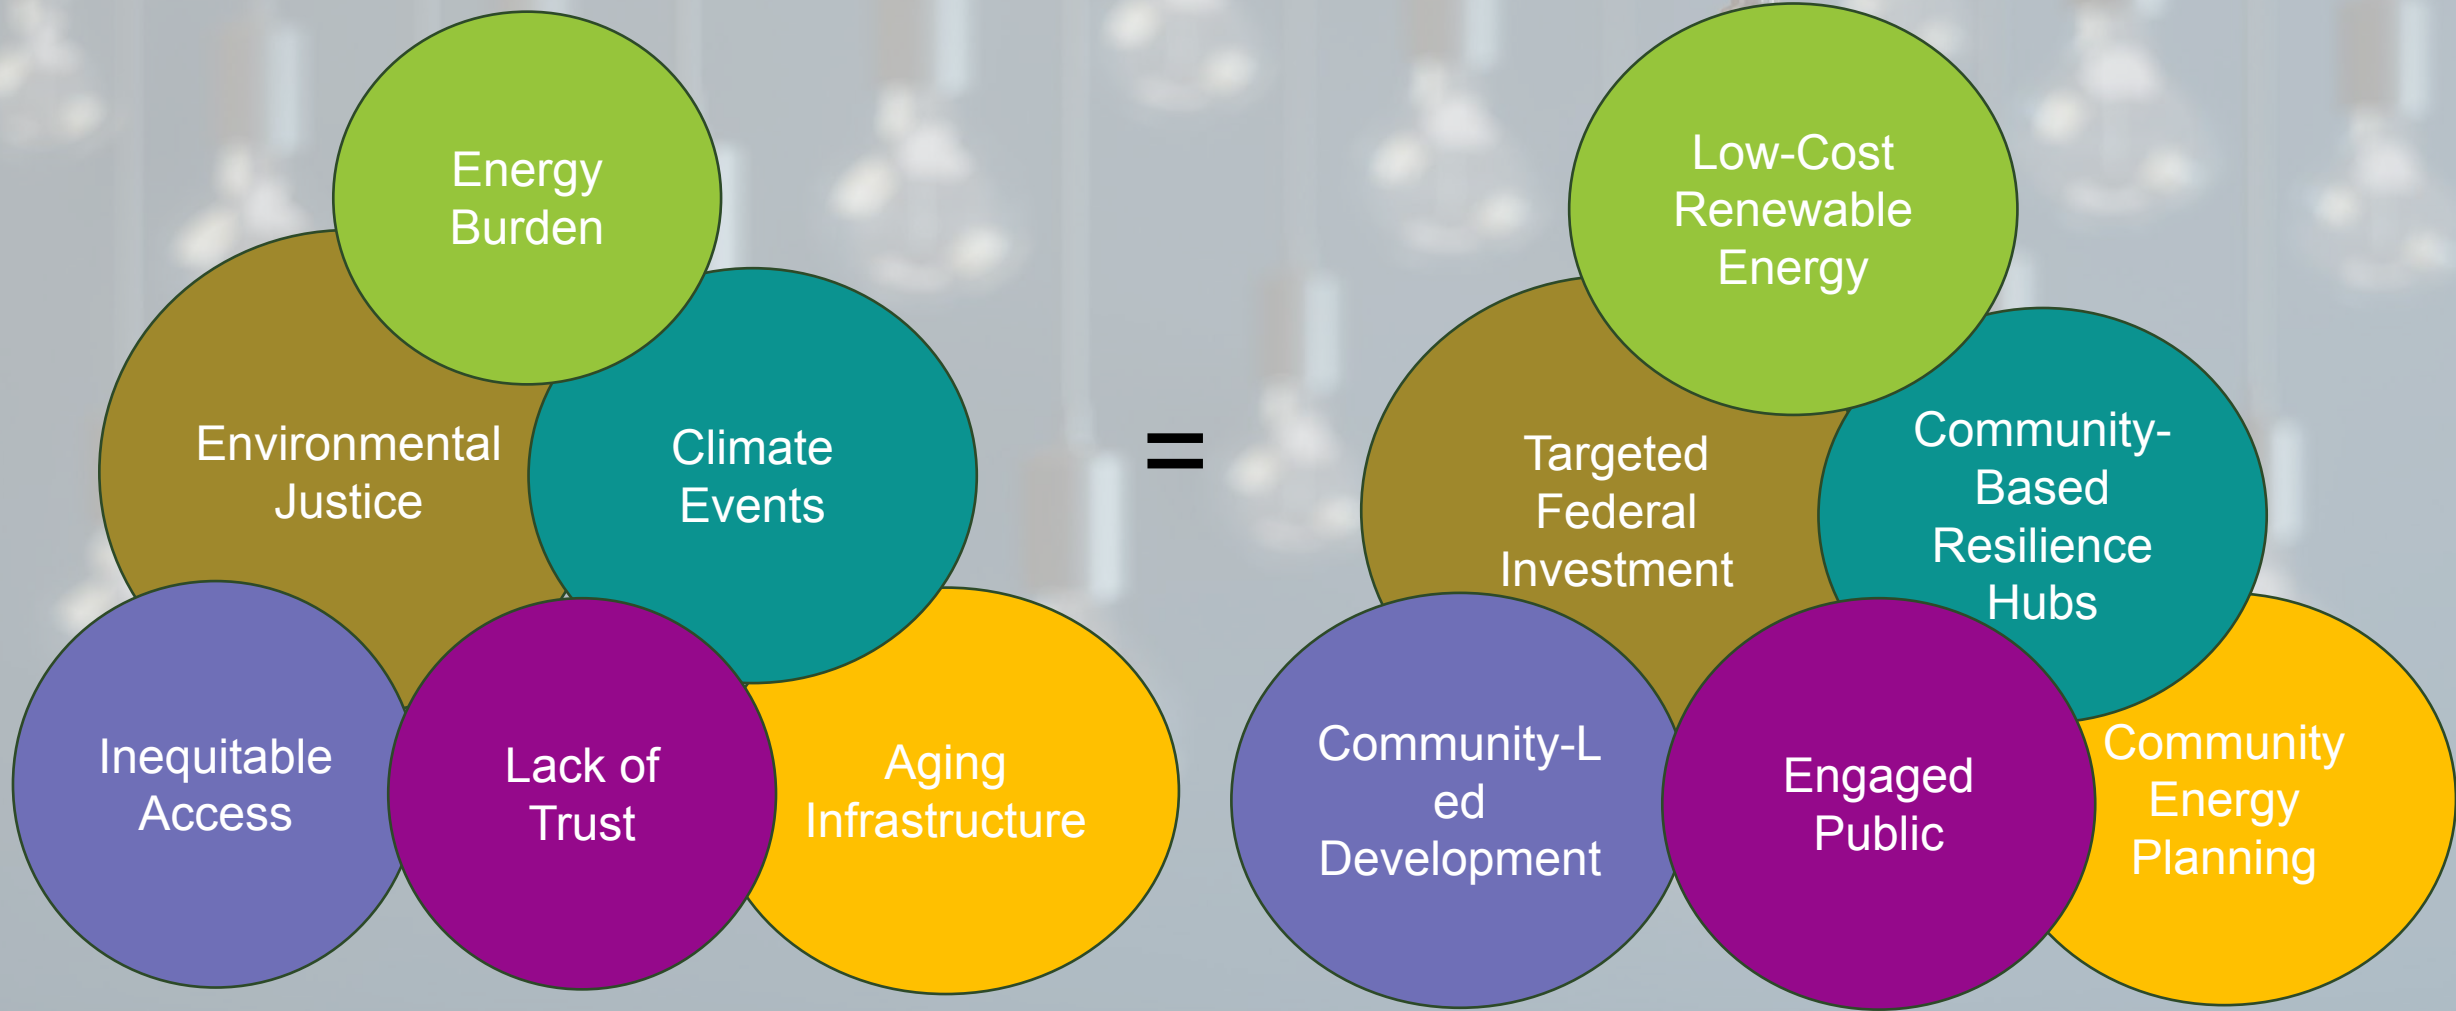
Energy Burden

Environmental Justice

Climate Events

Inequitable Access

Lack of Trust

Aging Infrastructure

=

Low-Cost Renewable Energy

Targeted Federal Investment

Community-Based Resilience Hubs

Community-Led Development

Engaged Public

Community Energy Planning